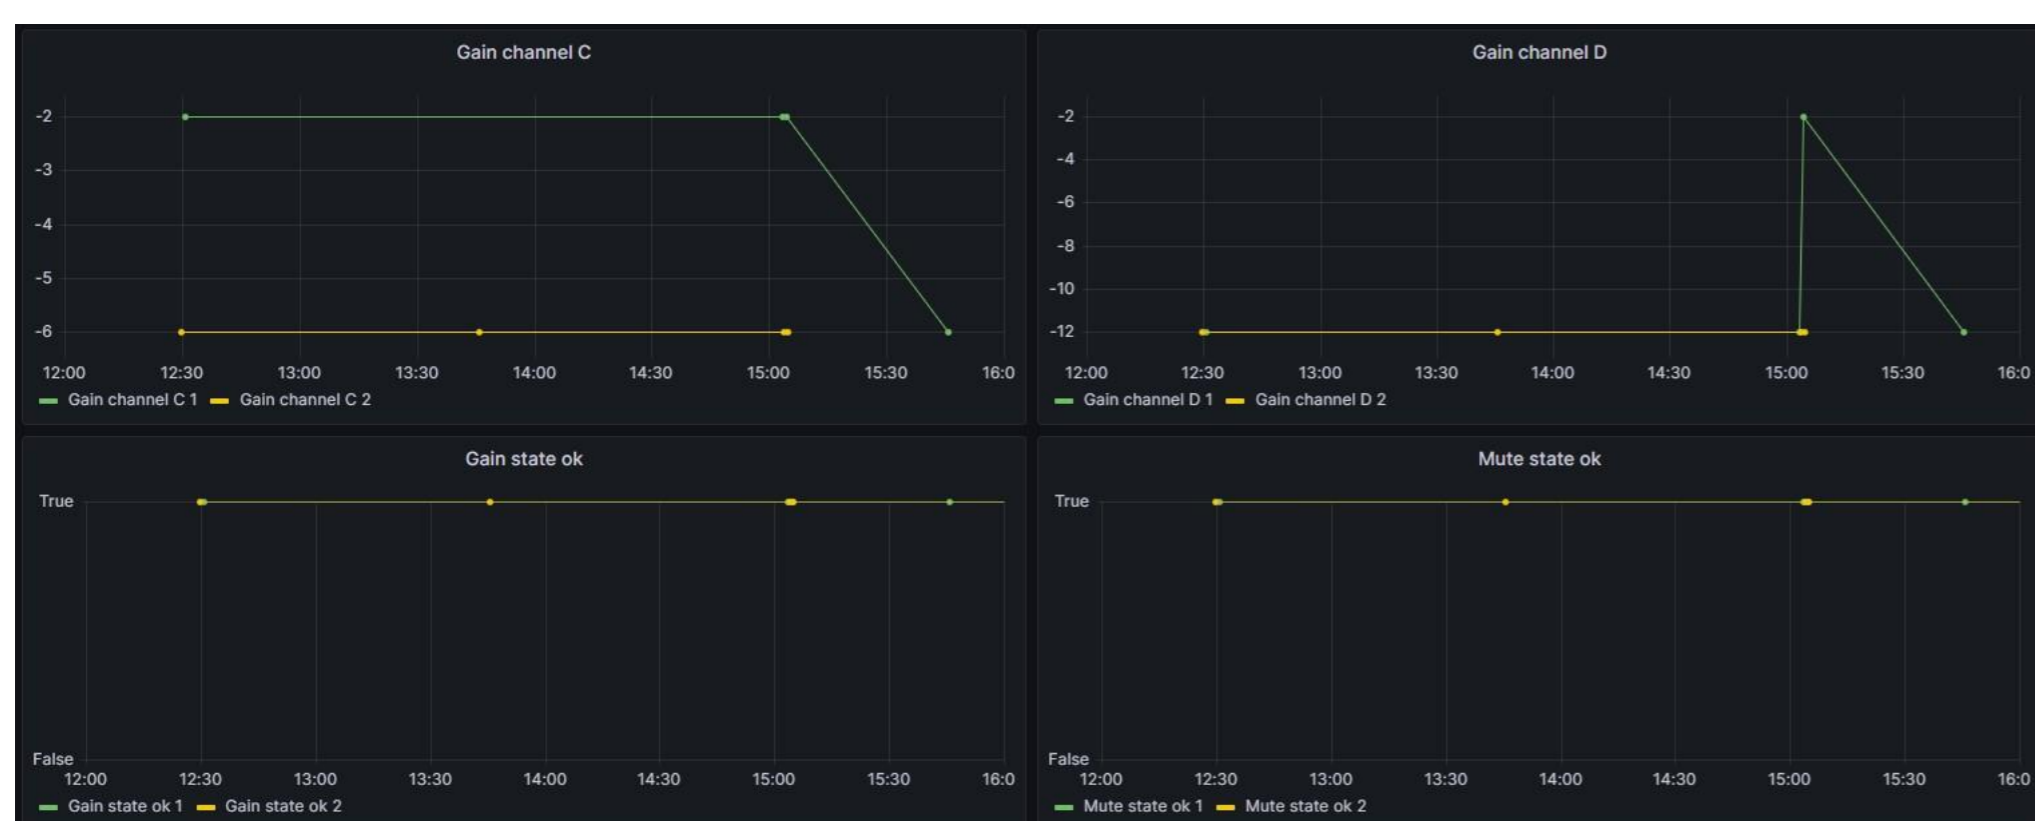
Gain channel C

-2
-3
-4
-5
-6

12:00 12:30 13:00 13:30 14:00 14:30 15:00 15:30 16:0

Gain channel C 1 Gain channel C 2

Gain channel D

-2
-4
-6
-8
-10
-12

12:00 12:30 13:00 13:30 14:00 14:30 15:00 15:30 16:0

Gain channel D 1 Gain channel D 2

Gain state ok

True
False

12:00 12:30 13:00 13:30 14:00 14:30 15:00 15:30 16:0

Gain state ok 1 Gain state ok 2

Mute state ok

True
False

12:00 12:30 13:00 13:30 14:00 14:30 15:00 15:30 16:0

Mute state ok 1 Mute state ok 2